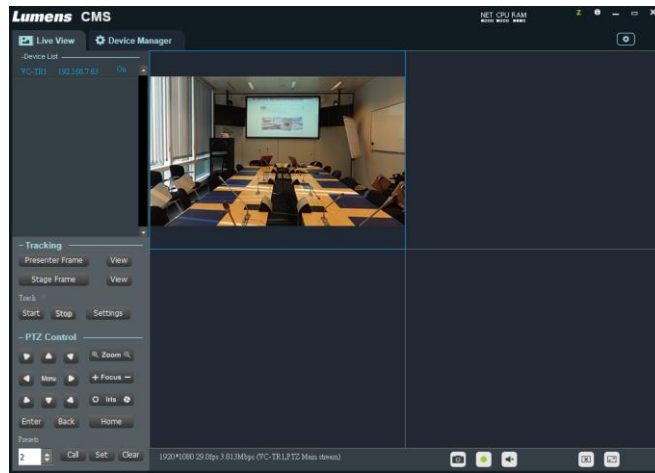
Lumens CMS

NET CPU RAM

Live View

Device Manager

Device List

VC-TR1 192.168.7.63 On

Tracking

Presenter Frame

View

Stage Frame

View

Track

Start

Stop

Settings

PTZ Control

Zoom

Menu

+ Focus −

Iris

Enter

Back

Home

Presets

2

Call

Set

Clear

1920*1080 29.0fps 3.013Mbps (VC-TR1,PTZ Main stream)